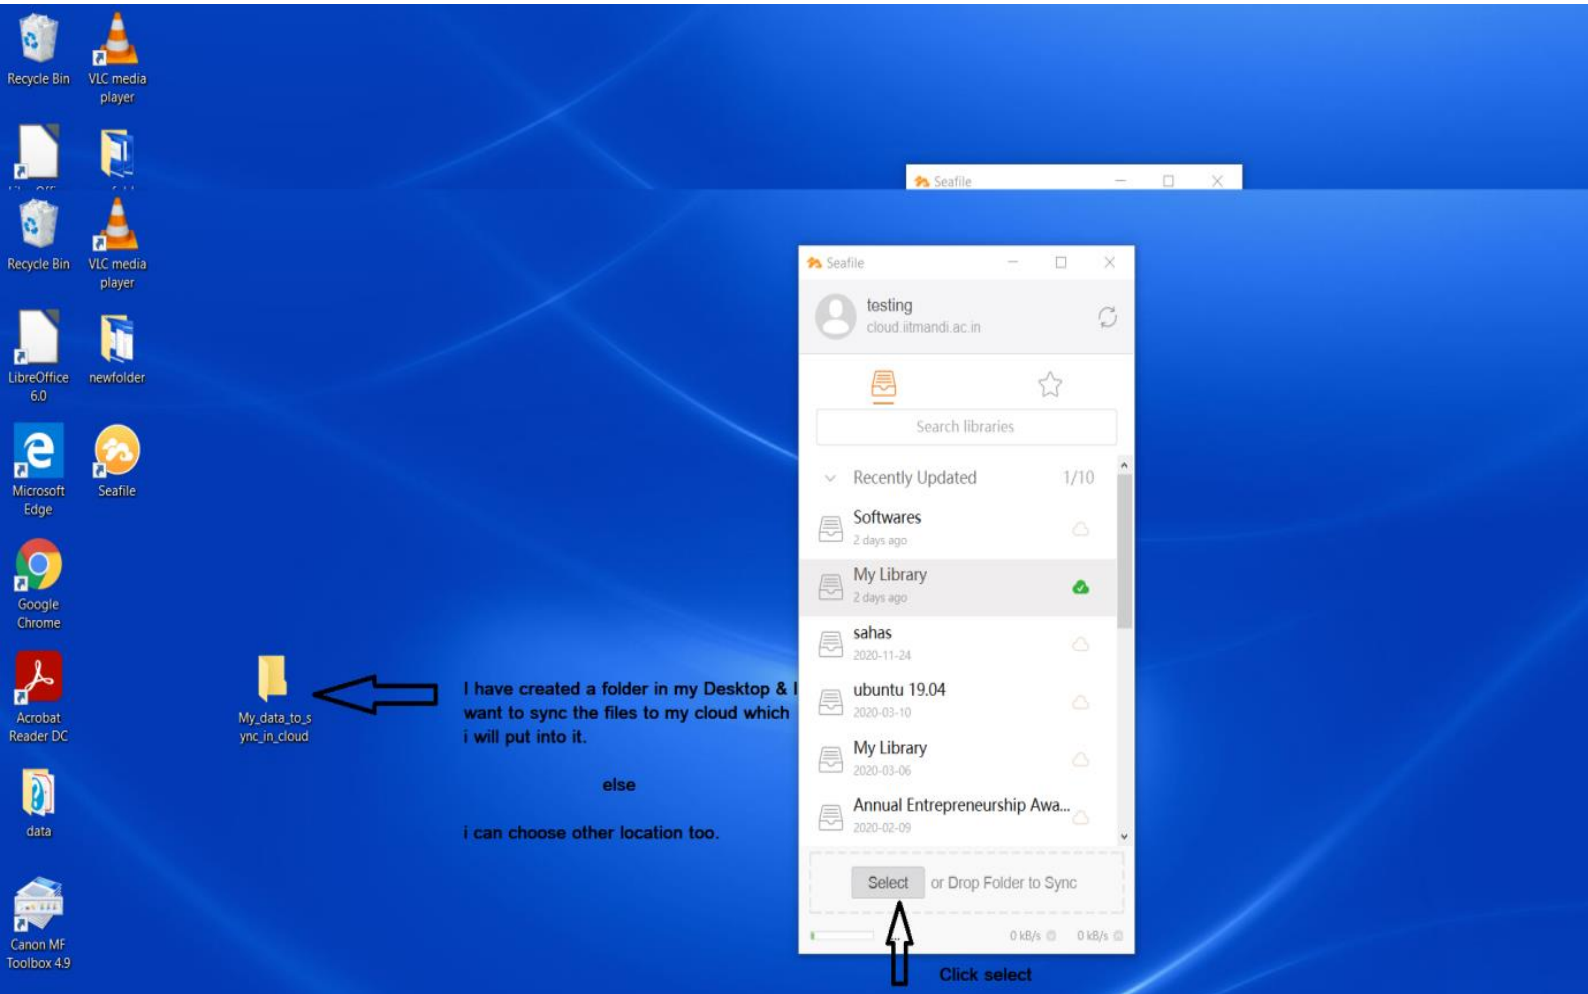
Recycle Bin
VLC media player

Recycle Bin
VLC media player

LibreOffice 6.0
newfolder

Microsoft Edge
Seafile

Google Chrome

Acrobat Reader DC

data

Canon MF Toolbox 4.9

My_data_to_sync_in_cloud

Seafile

Seafile

testing
cloud.iitmandi.ac.in

Search libraries

Recently Updated 1/10

Softwares
2 days ago

My Library
2 days ago

sahas
2020-11-24

ubuntu 19.04
2020-03-10

My Library
2020-03-06

Annual Entrepreneurship Awa...
2020-02-09

Select or Drop Folder to Sync

0 kB/s 0 kB/s

I have created a folder in my Desktop & I want to sync the files to my cloud which i will put into it.

else

i can choose other location too.

Click select